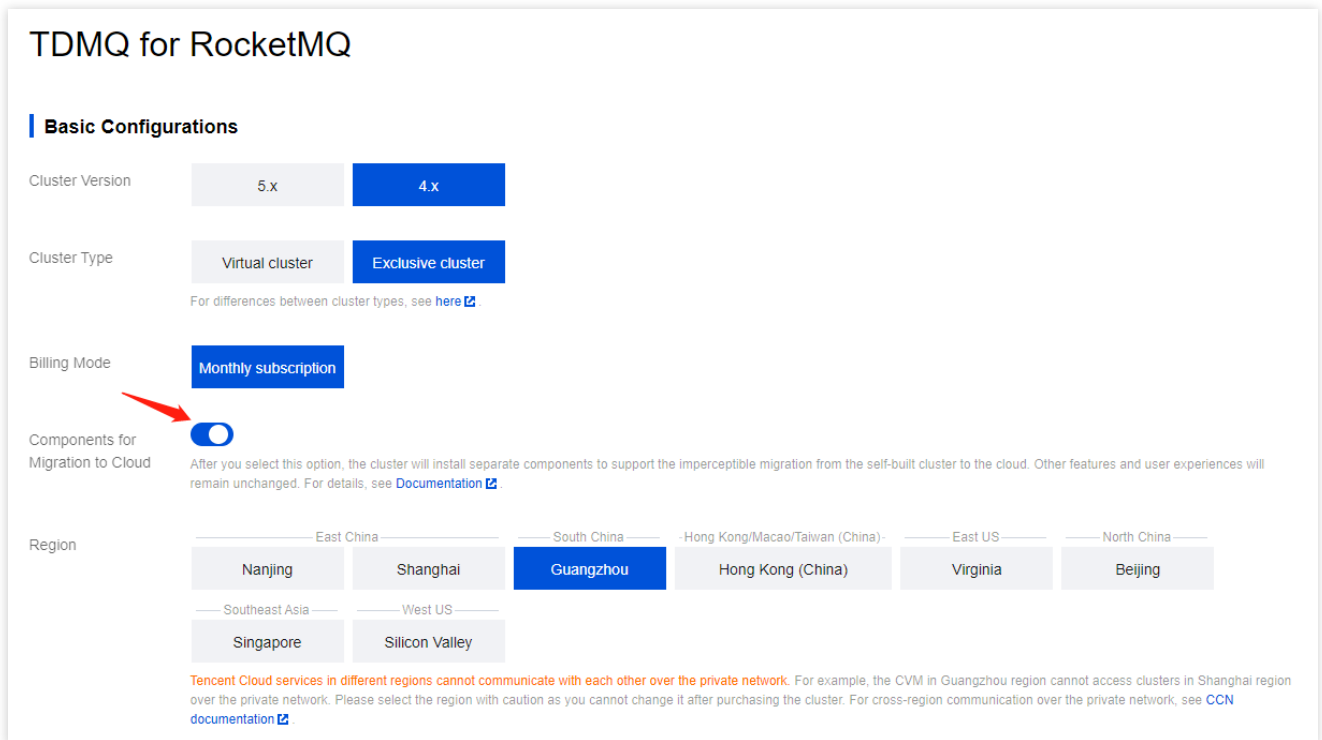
TDMQ for RocketMQ

Basic Configurations

Cluster Version
5.x
4.x

Cluster Type
Virtual cluster
Exclusive cluster
For differences between cluster types, see here.

Billing Mode
Monthly subscription

Components for Migration to Cloud
After you select this option, the cluster will install separate components to support the imperceptible migration from the self-built cluster to the cloud. Other features and user experiences will remain unchanged. For details, see Documentation.

Region
East China
Nanjing
Shanghai
South China
Guangzhou
Hong Kong/Macao/Taiwan (China)
Hong Kong (China)
East US
Virginia
North China
Beijing
Southeast Asia
Singapore
West US
Silicon Valley

Tencent Cloud services in different regions cannot communicate with each other over the private network. For example, the CVM in Guangzhou region cannot access clusters in Shanghai region over the private network. Please select the region with caution as you cannot change it after purchasing the cluster. For cross-region communication over the private network, see CCN documentation.